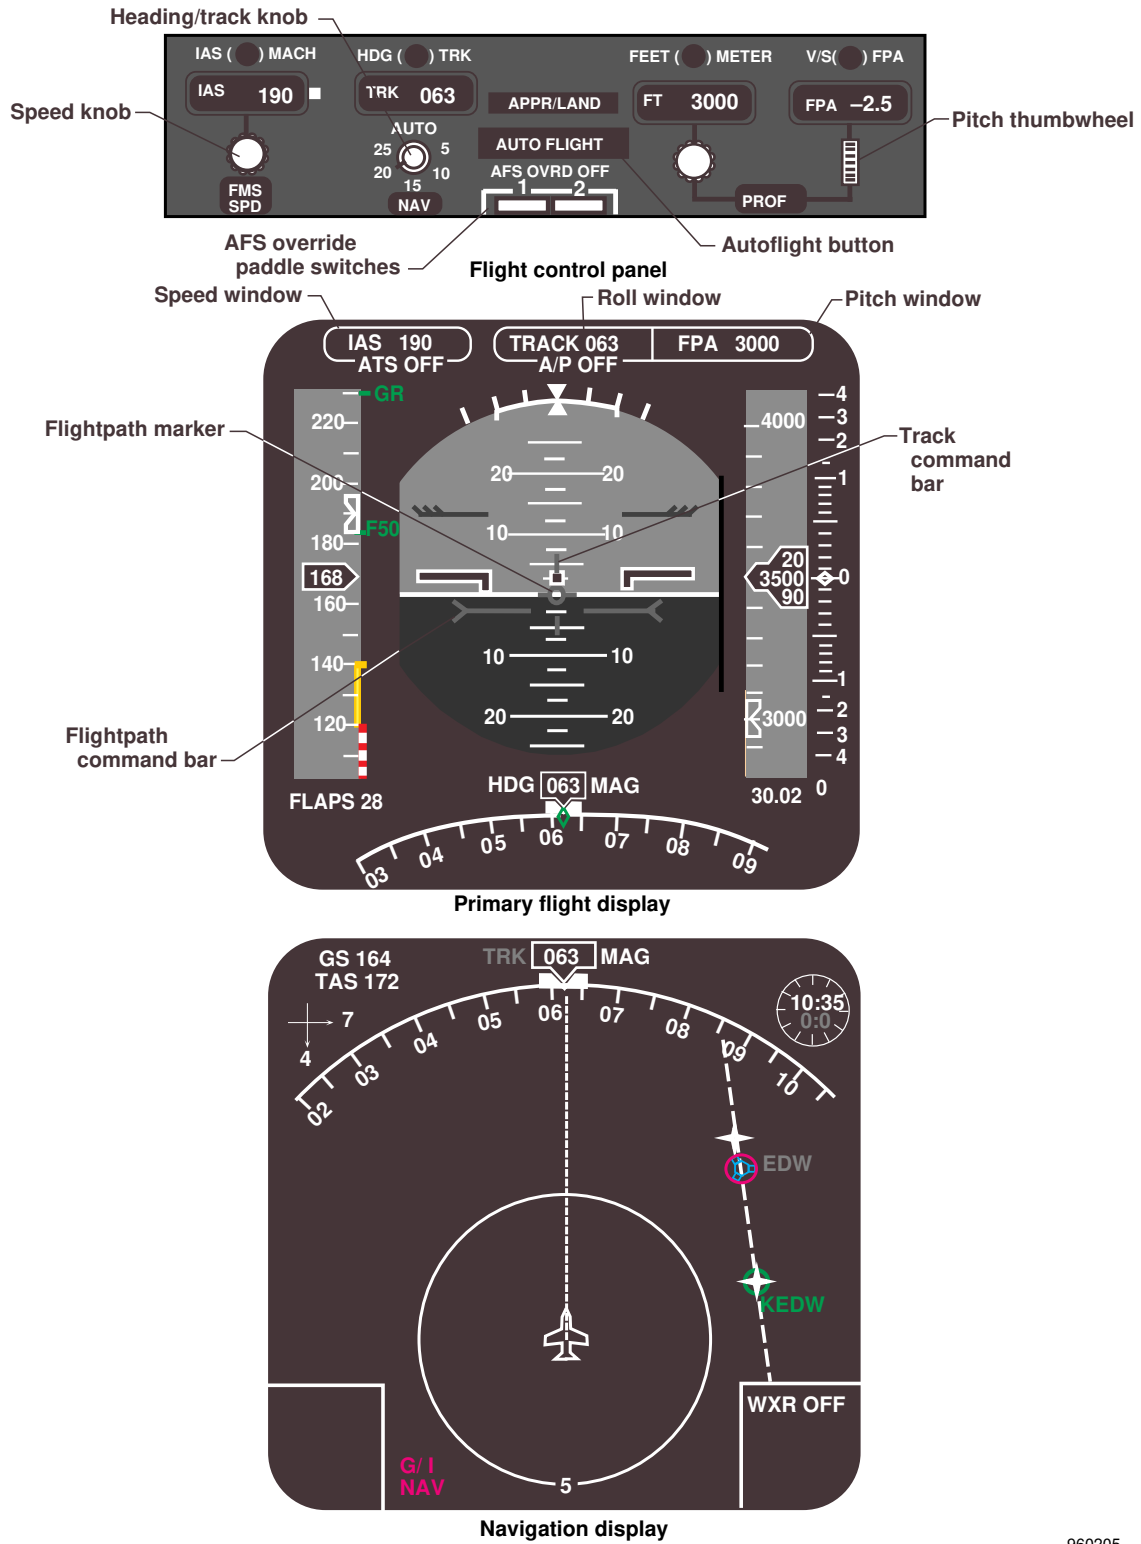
Heading/track knob

IAS ( ) MACH
HDG ( ) TRK
FEET ( ) METER
V/S( ) FPA

Speed knob
IAS 190
TRK 063
APPR/LAND
FT 3000
FPA –2.5
Pitch thumbwheel

AUTO
25 5
20 10
15
NAV
AUTO FLIGHT
AFS OVRD OFF
1 2
FMS SPD
PROF

AFS override paddle switches
Autoflight button
Flight control panel

Speed window
Roll window
Pitch window

IAS 190
ATS OFF
TRACK 063
A/P OFF
FPA 3000

Flightpath marker
GR
220
200
F50
180
168
160
140
120
20 20
10 10
10 10
20 20
4000
4
3
2
1
0
1
2
3
4
20
3500
90
3000
Track command bar

Flightpath command bar
FLAPS 28
HDG 063 MAG
30.02 0
03 04 05 06 07 08 09
Primary flight display

GS 164
TAS 172
TRK 063 MAG
10:35
0:0
7
4
02 03 04 05 06 07 08 09 10
EDW
KEDW
WXR OFF
G/ I
NAV
5
Navigation display

960205